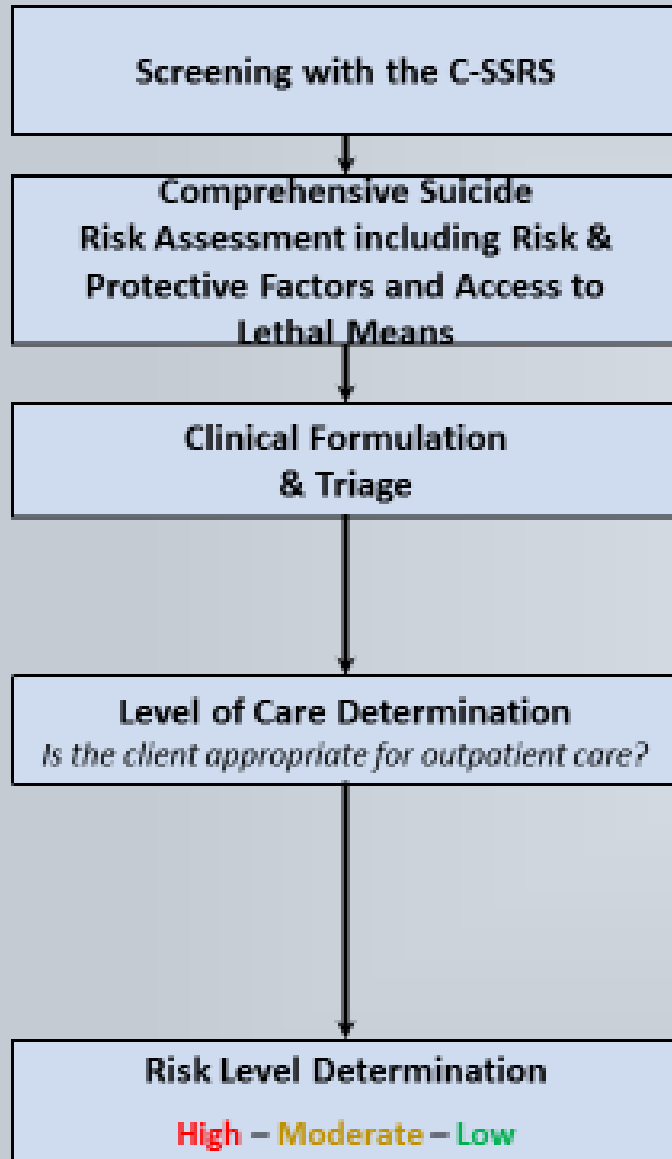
Screening with the C-SSRS

Comprehensive Suicide Risk Assessment including Risk & Protective Factors and Access to Lethal Means

Clinical Formulation & Triage

Level of Care Determination
*Is the client appropriate for outpatient care?*

Risk Level Determination
High – Moderate – Low